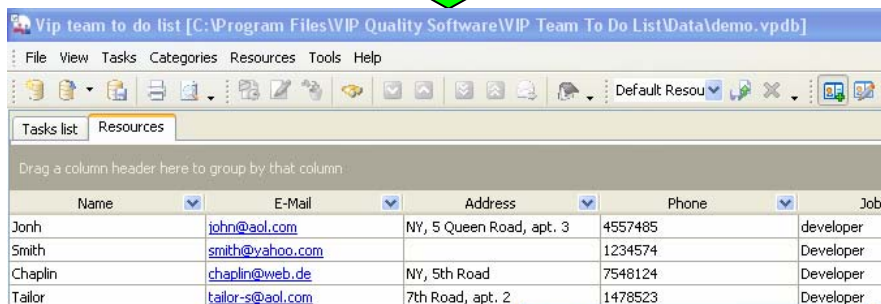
Vip team to do list [C:\Program Files\VIP Quality Software\VIP Team To Do List\Data\demo.vpdb]

File View Tasks Categories Resources Tools Help

Default Resou

Tasks list | Resources

Drag a column header here to group by that column

| Name | E-Mail | Address | Phone | Job |
|---|---|---|---|---|
| Jonh | john@aol.com | NY, 5 Queen Road, apt. 3 | 4557485 | developer |
| Smith | smith@yahoo.com | | 1234574 | Developer |
| Chaplin | chaplin@web.de | NY, 5th Road | 7548124 | Developer |
| Tailor | tailor-s@aol.com | 7th Road, apt. 2 | 1478523 | Developer |